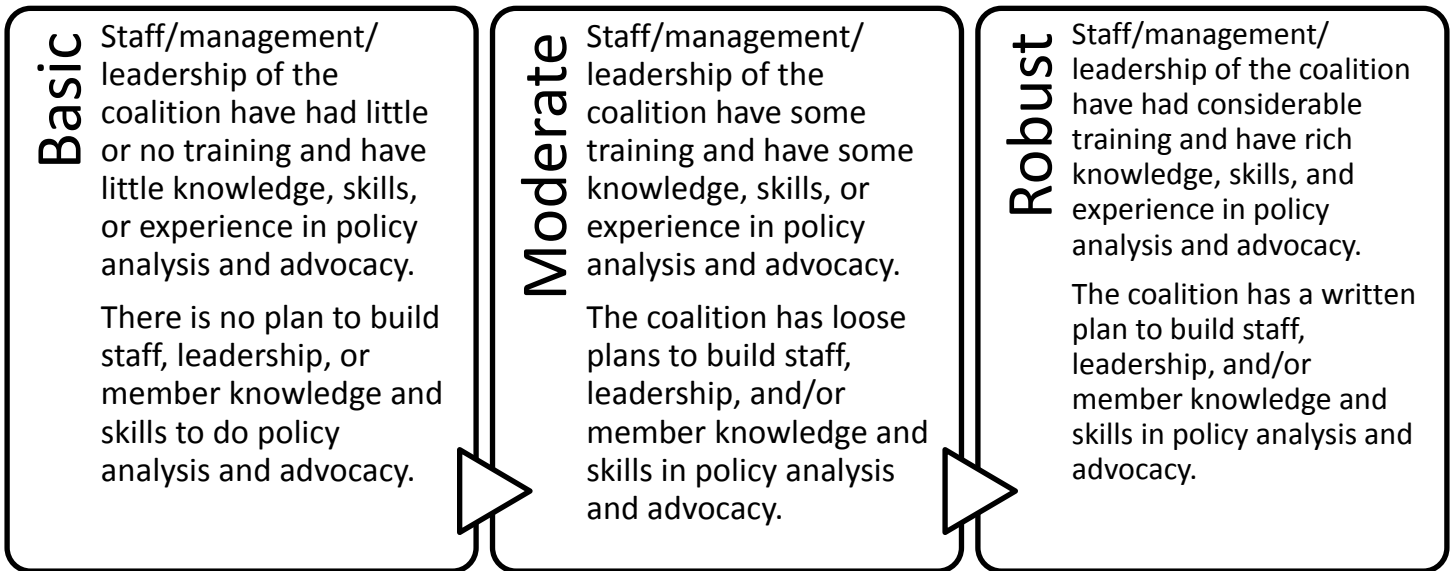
Basic

Staff/management/ leadership of the coalition have had little or no training and have little knowledge, skills, or experience in policy analysis and advocacy.

There is no plan to build staff, leadership, or member knowledge and skills to do policy analysis and advocacy.

Moderate

Staff/management/ leadership of the coalition have some training and have some knowledge, skills, or experience in policy analysis and advocacy.

The coalition has loose plans to build staff, leadership, and/or member knowledge and skills in policy analysis and advocacy.

Robust

Staff/management/ leadership of the coalition have had considerable training and have rich knowledge, skills, and experience in policy analysis and advocacy.

The coalition has a written plan to build staff, leadership, and/or member knowledge and skills in policy analysis and advocacy.